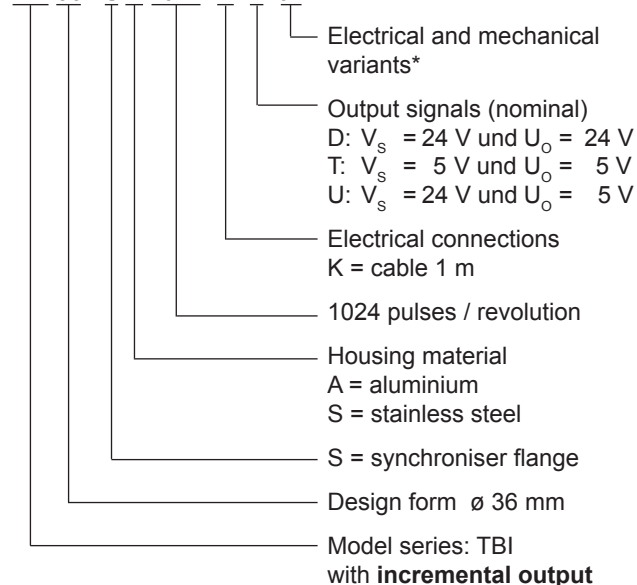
Electrical and mechanical variants*

Output signals (nominal)
D: $V_S$ = 24 V und $U_O$ = 24 V
T: $V_S$ = 5 V und $U_O$ = 5 V
U: $V_S$ = 24 V und $U_O$ = 5 V

Electrical connections
K = cable 1 m

1024 pulses / revolution

Housing material
A = aluminium
S = stainless steel

S = synchroniser flange

Design form ø 36 mm

Model series: TBI
with **incremental output**